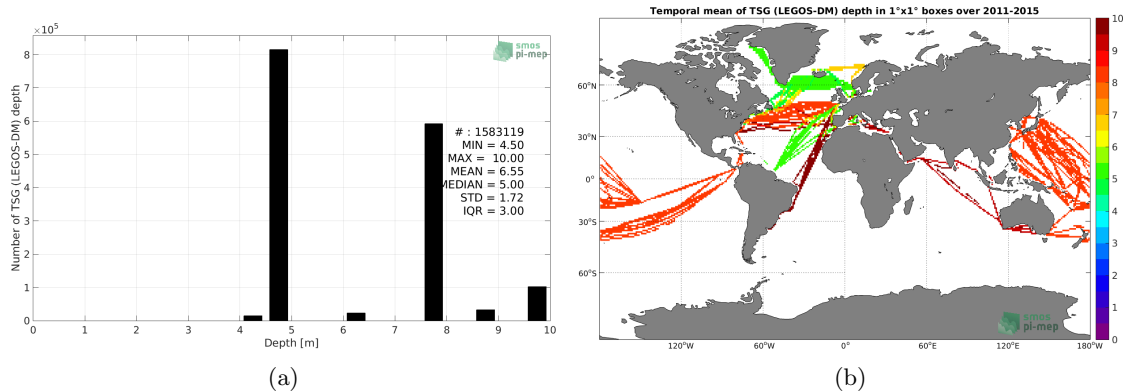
$\times 10^5$

smos pi-mep

Number of TSG (LEGOS-DM) depth

8
7
6
5
4
3
2
1
0

# : 1583119
MIN = 4.50
MAX = 10.00
MEAN = 6.55
MEDIAN = 5.00
STD = 1.72
IQR = 3.00

0 1 2 3 4 5 6 7 8 9 10

Depth [m]

(a)

Temporal mean of TSG (LEGOS-DM) depth in 1°x1° boxes over 2011-2015

60°N
30°N
0°
30°S
60°S

120°W 60°W 0° 60°E 120°E 180°W

10
9
8
7
6
5
4
3
2
1
0

smos pi-mep

(b)